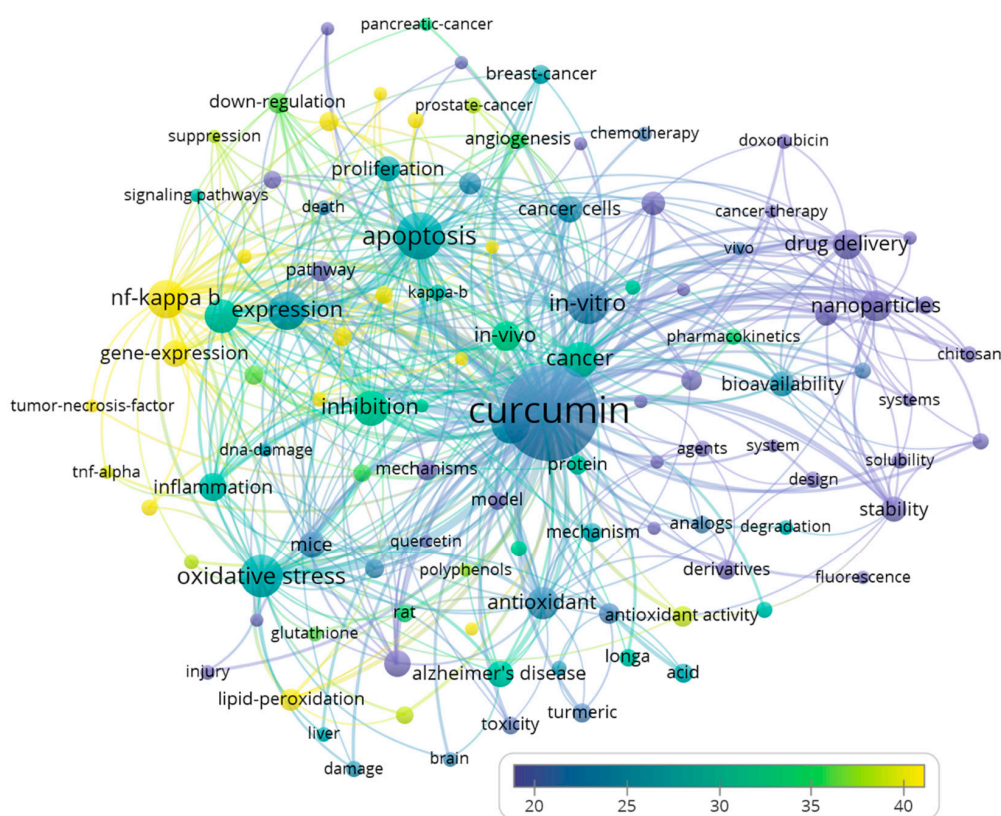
pancreatic-cancer
breast-cancer
down-regulation
prostate-cancer
suppression
angiogenesis
chemotherapy
doxorubicin
proliferation
signaling pathways
death
cancer cells
cancer-therapy
apoptosis
vivo
drug delivery
pathway
nf-kappa b
kappa-b
expression
in-vitro
nanoparticles
in-vivo
pharmacokinetics
gene-expression
cancer
chitosan
bioavailability
tumor-necrosis-factor
inhibition
curcumin
systems
dna-damage
system
agents
tnf-alpha
mechanisms
protein
solubility
inflammation
design
model
stability
analogs
degradation
mechanism
mice
quercetin
oxidative stress
polyphenols
derivatives
fluorescence
antioxidant
rat
antioxidant activity
glutathione
longa
injury
alzheimer's disease
acid
lipid-peroxidation
toxicity
turmeric
liver
brain
damage
20
25
30
35
40